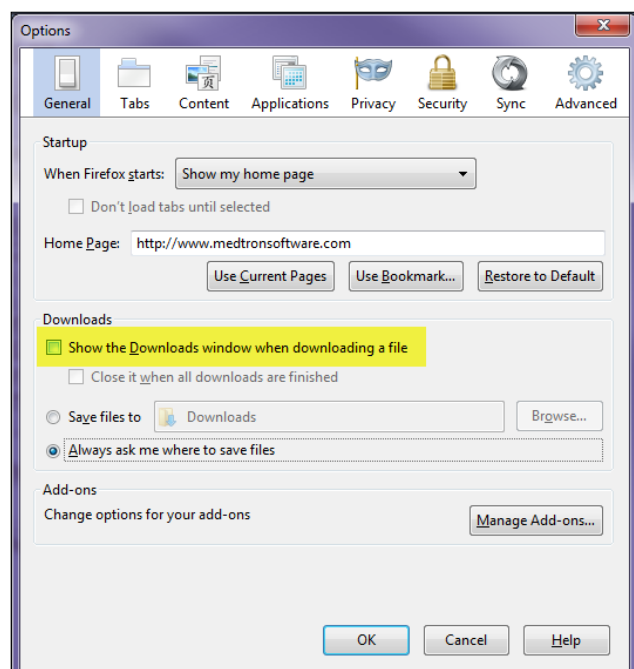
Options

General
Tabs
Content
Applications
Privacy
Security
Sync
Advanced

Startup

When Firefox starts: Show my home page

Don't load tabs until selected

Home Page: http://www.medtronsoftware.com

Use Current Pages
Use Bookmark...
Restore to Default

Downloads

Show the Downloads window when downloading a file

Close it when all downloads are finished

Save files to Downloads
Browse...

Always ask me where to save files

Add-ons

Change options for your add-ons
Manage Add-ons...

OK
Cancel
Help